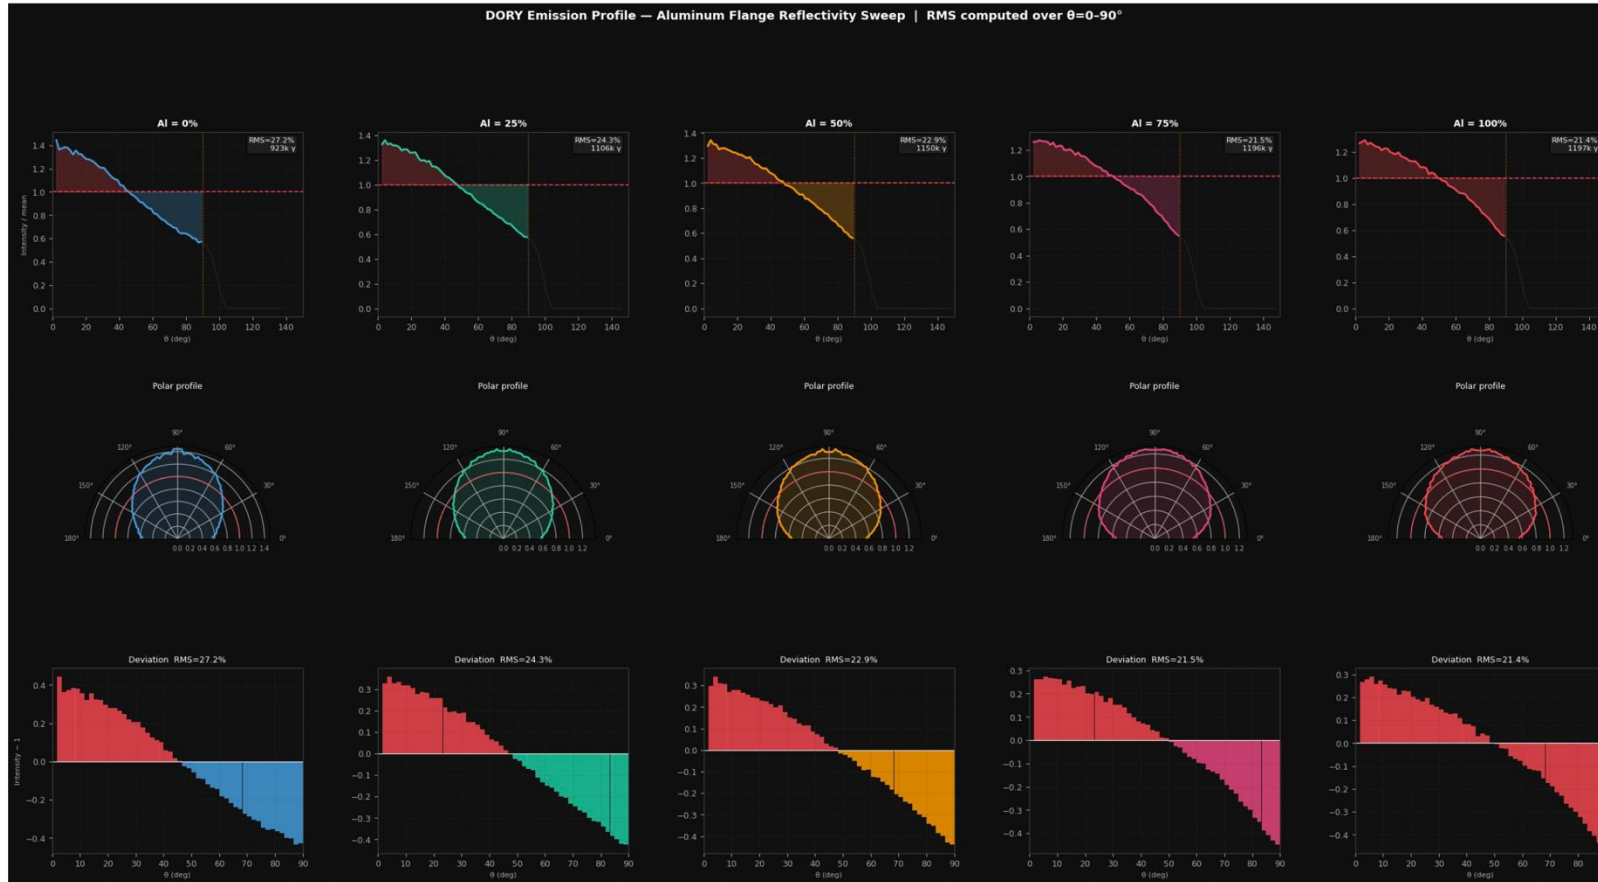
DORY Emission Profile — Aluminum Flange Reflectivity Sweep | RMS computed over θ=0–90°

Al = 0%

RMS=27.2%
923k γ

Intensity / mean

1.4 1.2 1.0 0.8 0.6 0.4 0.2 0.0

0 20 40 60 80 100 120 140
θ (deg)

Al = 25%

RMS=24.3%
1106k γ

1.4 1.2 1.0 0.8 0.6 0.4 0.2 0.0

0 20 40 60 80 100 120 140
θ (deg)

Al = 50%

RMS=22.9%
1150k γ

1.4 1.2 1.0 0.8 0.6 0.4 0.2 0.0

0 20 40 60 80 100 120 140
θ (deg)

Al = 75%

RMS=21.5%
1196k γ

1.2 1.0 0.8 0.6 0.4 0.2 0.0

0 20 40 60 80 100 120 140
θ (deg)

Al = 100%

RMS=21.4%
1197k γ

1.2 1.0 0.8 0.6 0.4 0.2 0.0

0 20 40 60 80 100 120 140
θ (deg)

Polar profile

90° 60° 30° 0° 120° 150° 180°
0.0 0.2 0.4 0.6 0.8 1.0 1.2 1.4

Polar profile

90° 60° 30° 0° 120° 150° 180°
0.0 0.2 0.4 0.6 0.8 1.0 1.2

Polar profile

90° 60° 30° 0° 120° 150° 180°
0.0 0.2 0.4 0.6 0.8 1.0 1.2

Polar profile

90° 60° 30° 0° 120° 150° 180°
0.0 0.2 0.4 0.6 0.8 1.0 1.2

Polar profile

90° 60° 30° 0° 120° 150° 180°
0.0 0.2 0.4 0.6 0.8 1.0 1.2

Deviation RMS=27.2%

Intensity − 1

0.4 0.2 0.0 −0.2 −0.4

0 10 20 30 40 50 60 70 80 90
θ (deg)

Deviation RMS=24.3%

0.3 0.2 0.1 0.0 −0.1 −0.2 −0.3 −0.4

0 10 20 30 40 50 60 70 80 90
θ (deg)

Deviation RMS=22.9%

0.3 0.2 0.1 0.0 −0.1 −0.2 −0.3 −0.4

0 10 20 30 40 50 60 70 80 90
θ (deg)

Deviation RMS=21.5%

0.3 0.2 0.1 0.0 −0.1 −0.2 −0.3 −0.4

0 10 20 30 40 50 60 70 80 90
θ (deg)

Deviation RMS=21.4%

0.3 0.2 0.1 0.0 −0.1 −0.2 −0.3 −0.4

0 10 20 30 40 50 60 70 80
θ (deg)